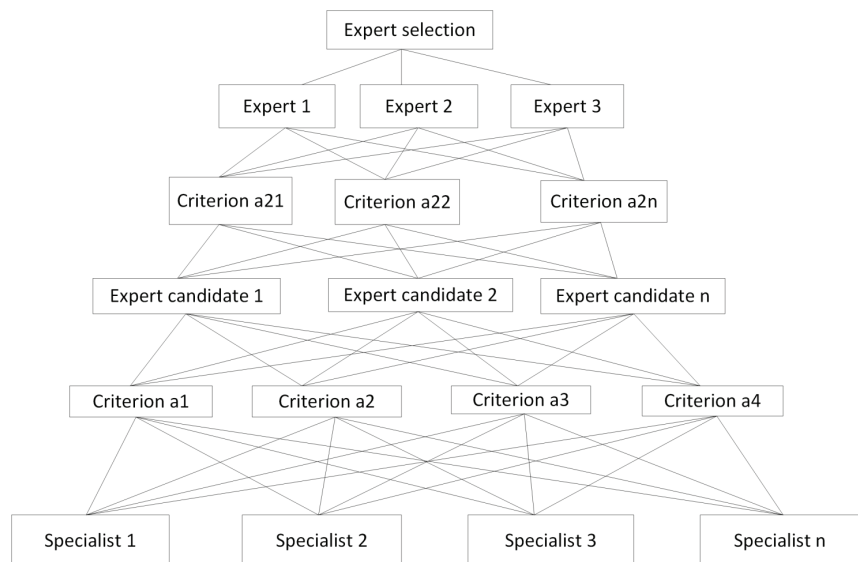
Expert selection

Expert 1
Expert 2
Expert 3

Criterion a21
Criterion a22
Criterion a2n

Expert candidate 1
Expert candidate 2
Expert candidate n

Criterion a1
Criterion a2
Criterion a3
Criterion a4

Specialist 1
Specialist 2
Specialist 3
Specialist n